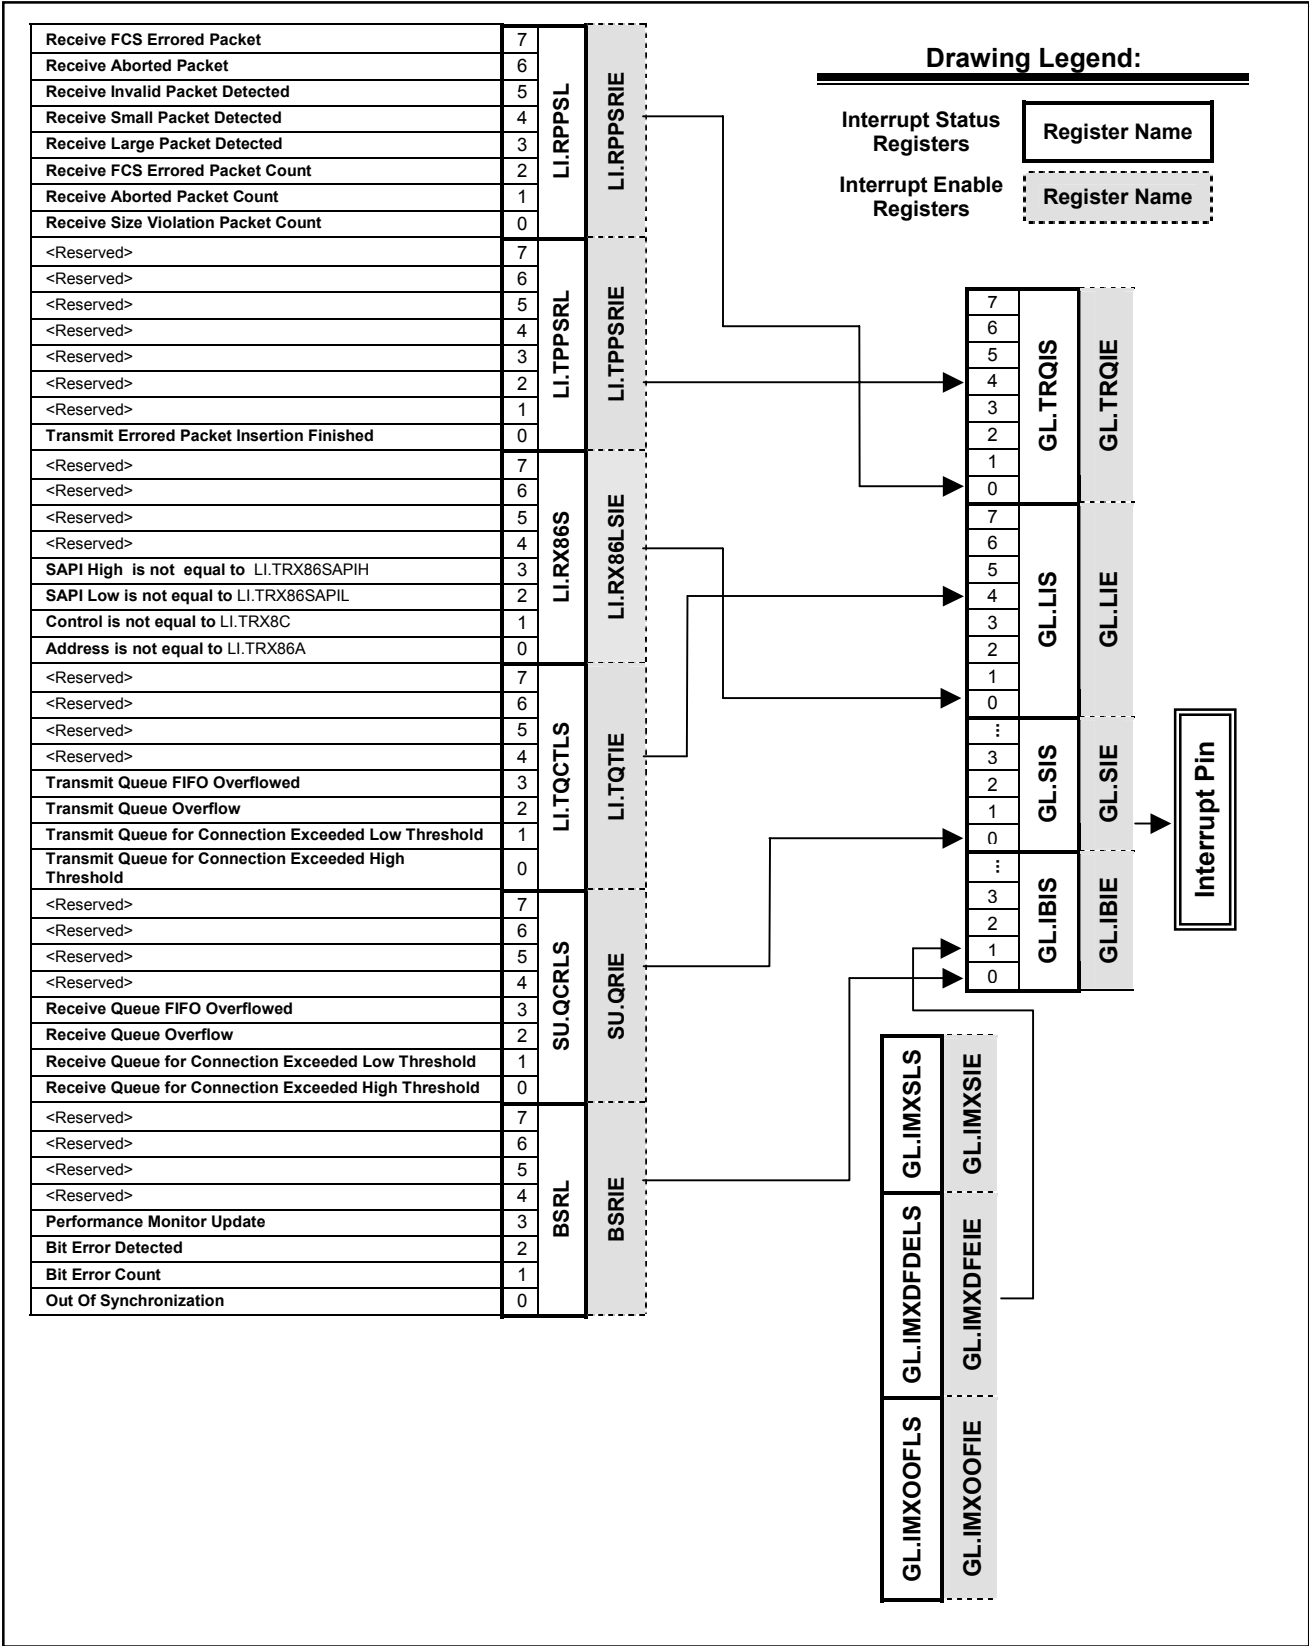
Receive FCS Errored Packet 7
Receive Aborted Packet 6
Receive Invalid Packet Detected 5
Receive Small Packet Detected 4
Receive Large Packet Detected 3
Receive FCS Errored Packet Count 2
Receive Aborted Packet Count 1
Receive Size Violation Packet Count 0
LI.RPPSL
LI.RPPSRIE

<Reserved> 7
<Reserved> 6
<Reserved> 5
<Reserved> 4
<Reserved> 3
<Reserved> 2
<Reserved> 1
Transmit Errored Packet Insertion Finished 0
LI.TPPSRL
LI.TPPSRIE

<Reserved> 7
<Reserved> 6
<Reserved> 5
<Reserved> 4
SAPI High is not equal to LI.TRX86SAPIH 3
SAPI Low is not equal to LI.TRX86SAPIL 2
Control is not equal to LI.TRX8C 1
Address is not equal to LI.TRX86A 0
LI.RX86S
LI.RX86LSIE

<Reserved> 7
<Reserved> 6
<Reserved> 5
<Reserved> 4
Transmit Queue FIFO Overflowed 3
Transmit Queue Overflow 2
Transmit Queue for Connection Exceeded Low Threshold 1
Transmit Queue for Connection Exceeded High Threshold 0
LI.TQCTLS
LI.TQTIE

<Reserved> 7
<Reserved> 6
<Reserved> 5
<Reserved> 4
Receive Queue FIFO Overflowed 3
Receive Queue Overflow 2
Receive Queue for Connection Exceeded Low Threshold 1
Receive Queue for Connection Exceeded High Threshold 0
SU.QCRLS
SU.QRIE

<Reserved> 7
<Reserved> 6
<Reserved> 5
<Reserved> 4
Performance Monitor Update 3
Bit Error Detected 2
Bit Error Count 1
Out Of Synchronization 0
BSRL
BSRIE

Drawing Legend:
Interrupt Status Registers
Register Name
Interrupt Enable Registers
Register Name

7 6 5 4 3 2 1 0
GL.TRQIS
GL.TRQIE
7 6 5 4 3 2 1 0
GL.LIS
GL.LIE
... 3 2 1 0
GL.SIS
GL.SIE
... 3 2 1 0
GL.IBIS
GL.IBIE
Interrupt Pin

GL.IMXSLS
GL.IMXSIE
GL.IMXDFDELS
GL.IMXDFEIE
GL.IMXOOFLS
GL.IMXOOFIE